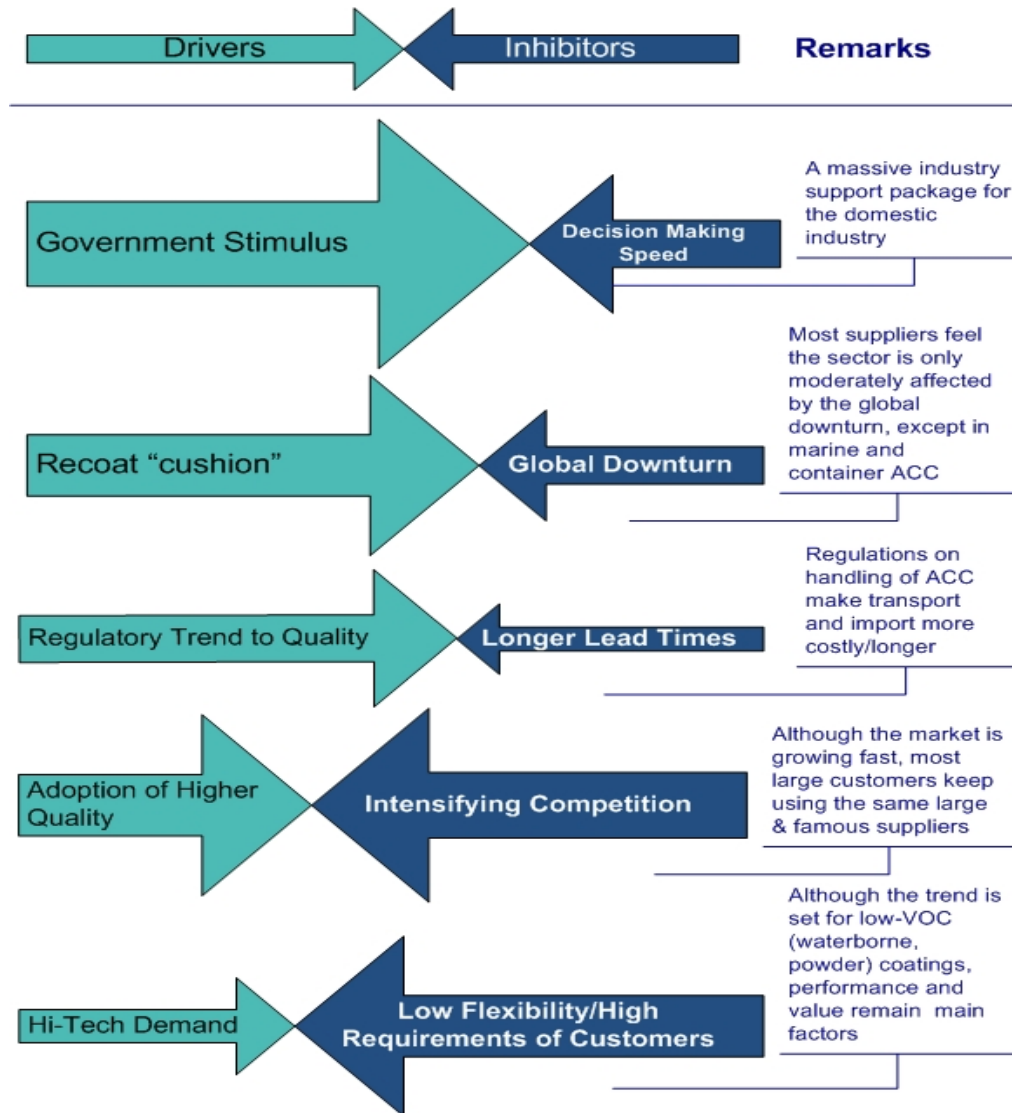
Drivers

Inhibitors

Remarks

Government Stimulus

Decision Making Speed

A massive industry support package for the domestic industry

Recoat “cushion”

Global Downturn

Most suppliers feel the sector is only moderately affected by the global downturn, except in marine and container ACC

Regulatory Trend to Quality

Longer Lead Times

Regulations on handling of ACC make transport and import more costly/longer

Adoption of Higher Quality

Intensifying Competition

Although the market is growing fast, most large customers keep using the same large & famous suppliers

Hi-Tech Demand

Low Flexibility/High Requirements of Customers

Although the trend is set for low-VOC (waterborne, powder) coatings, performance and value remain main factors